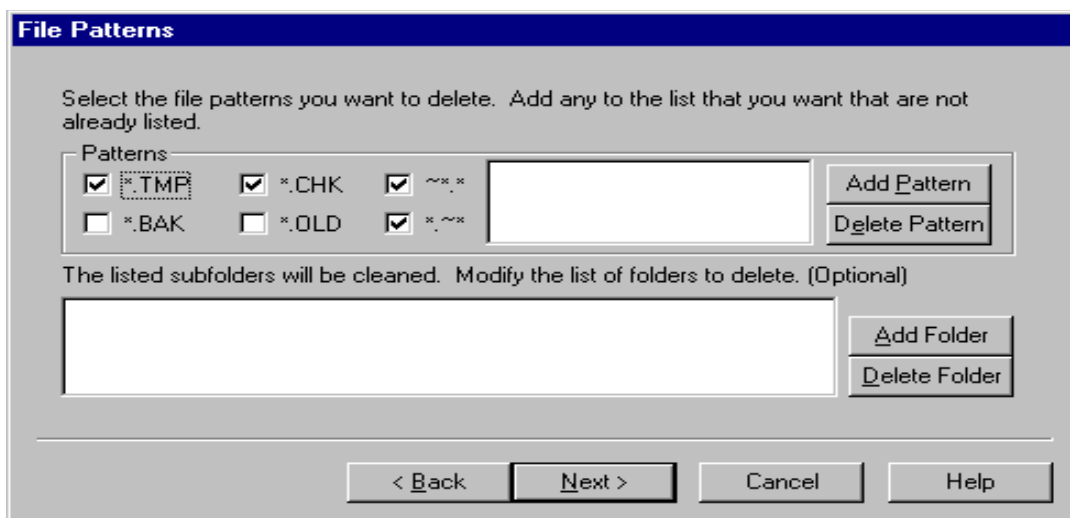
File Patterns

Select the file patterns you want to delete. Add any to the list that you want that are not already listed.

Patterns

*.TMP

*.CHK

~*.*

*.BAK

*.OLD

*.~*

Add Pattern

Delete Pattern

The listed subfolders will be cleaned. Modify the list of folders to delete. (Optional)

Add Folder

Delete Folder

< Back

Next >

Cancel

Help